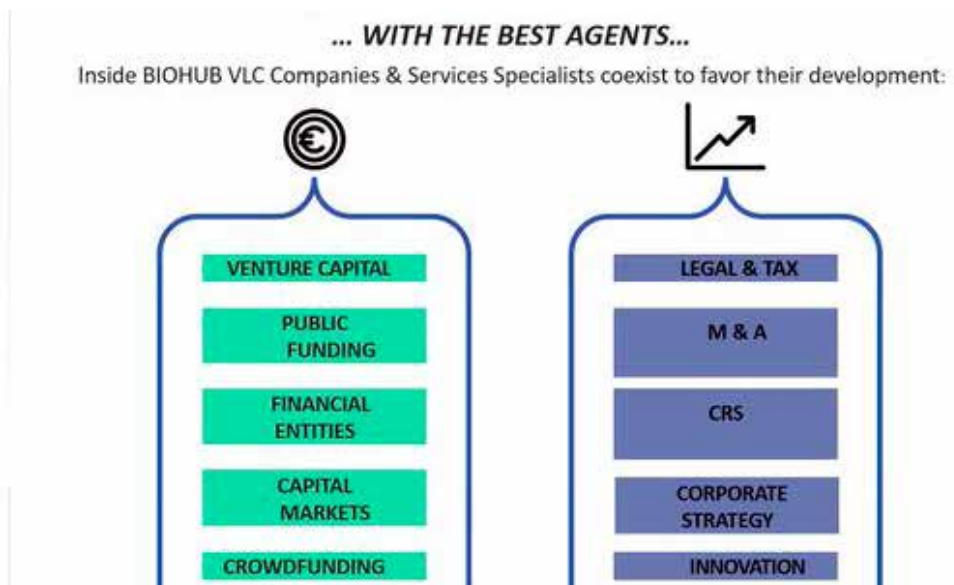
… WITH THE BEST AGENTS…

Inside BIOHUB VLC Companies & Services Specialists coexist to favor their development:

VENTURE CAPITAL

PUBLIC FUNDING

FINANCIAL ENTITIES

CAPITAL MARKETS

CROWDFUNDING

LEGAL & TAX

M & A

CRS

CORPORATE STRATEGY

INNOVATION